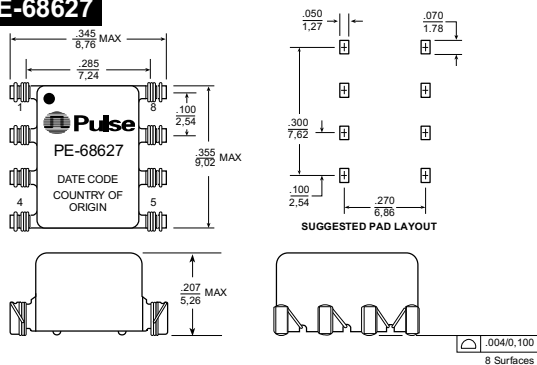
E-68627

$\frac{.345}{8,76}$ MAX

$\frac{.285}{7,24}$

1

8

4

5

Pulse

PE-68627

DATE CODE

COUNTRY OF ORIGIN

$\frac{.100}{2,54}$

$\frac{.355}{9,02}$ MAX

$\frac{.050}{1,27}$

$\frac{.070}{1.78}$

$\frac{.300}{7,62}$

$\frac{.100}{2,54}$

$\frac{.270}{6,86}$

SUGGESTED PAD LAYOUT

$\frac{.207}{5,26}$ MAX

.004/0,100

8 Surfaces